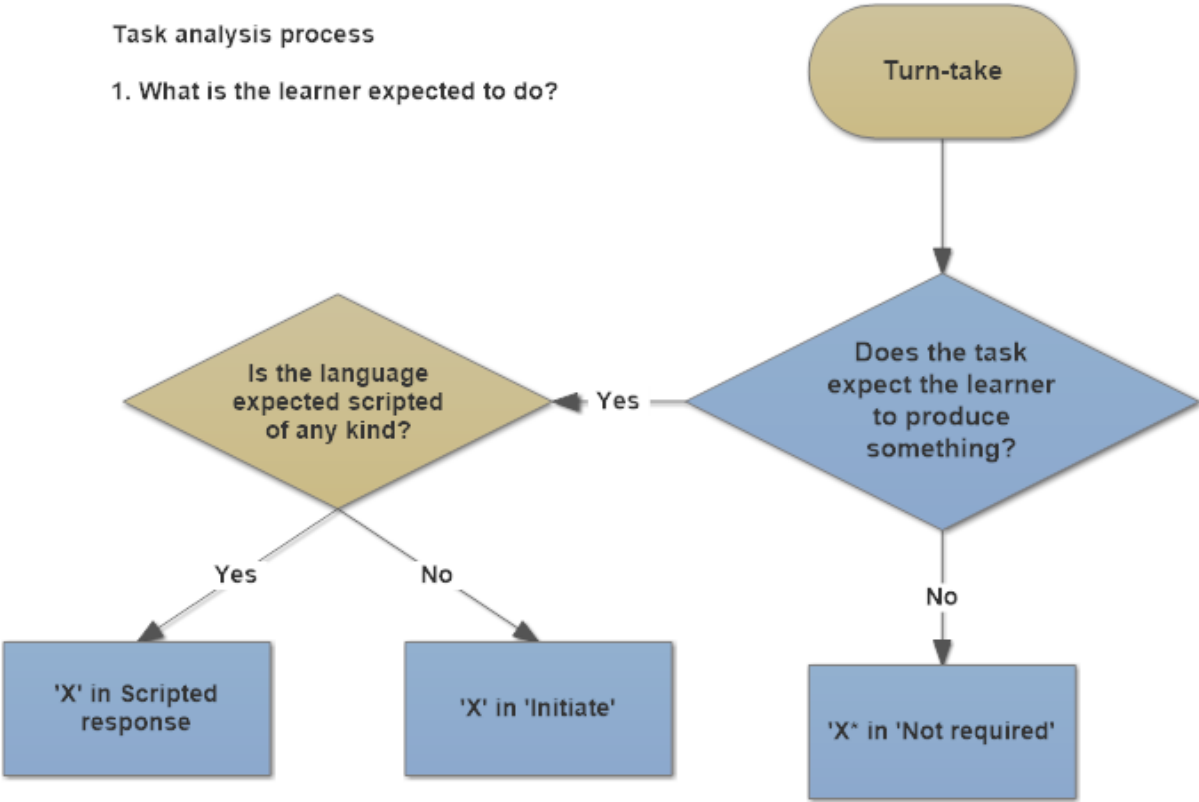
Task analysis process

1. What is the learner expected to do?

Turn-take

Does the task expect the learner to produce something?

Yes

Is the language expected scripted of any kind?

Yes

No

No

'X' in Scripted response

'X' in 'Initiate'

'X* in 'Not required'